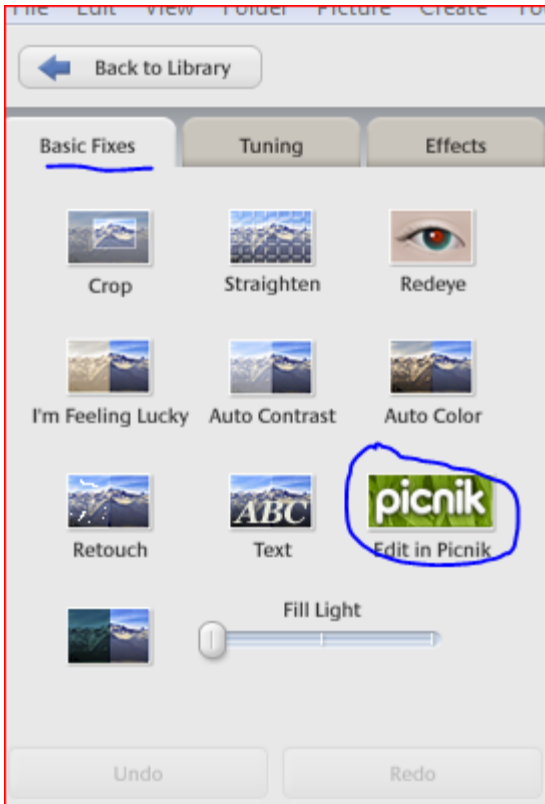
File Edit View Folder Picture Create To

Back to Library

Basic Fixes
Tuning
Effects

Crop
Straighten
Redeye

I'm Feeling Lucky
Auto Contrast
Auto Color

Retouch
ABC
Text
picnik
Edit in Picnik

Fill Light

Undo
Redo